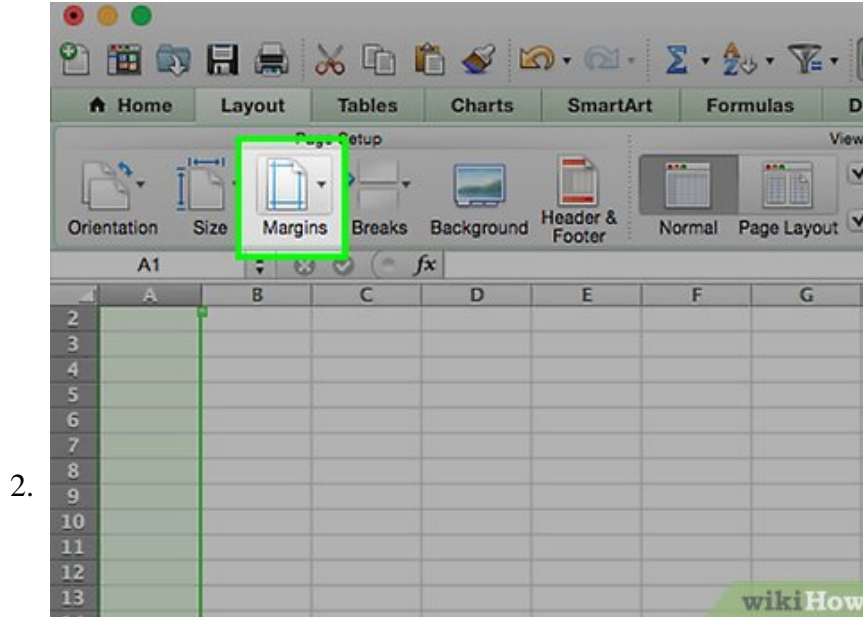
Home Layout Tables Charts SmartArt Formulas D

Page Setup

View

Orientation Size Margins Breaks Background Header & Footer

Normal Page Layout

A1

$fx$

| A | B | C | D | E | F | G |
|---|---|---|---|---|---|---|
| 2 | | | | | | |
| 3 | | | | | | |
| 4 | | | | | | |
| 5 | | | | | | |
| 6 | | | | | | |
| 7 | | | | | | |
| 8 | | | | | | |
| 9 | | | | | | |
| 10 | | | | | | |
| 11 | | | | | | |
| 12 | | | | | | |
| 13 | | | | | | |

2.

wikiHow